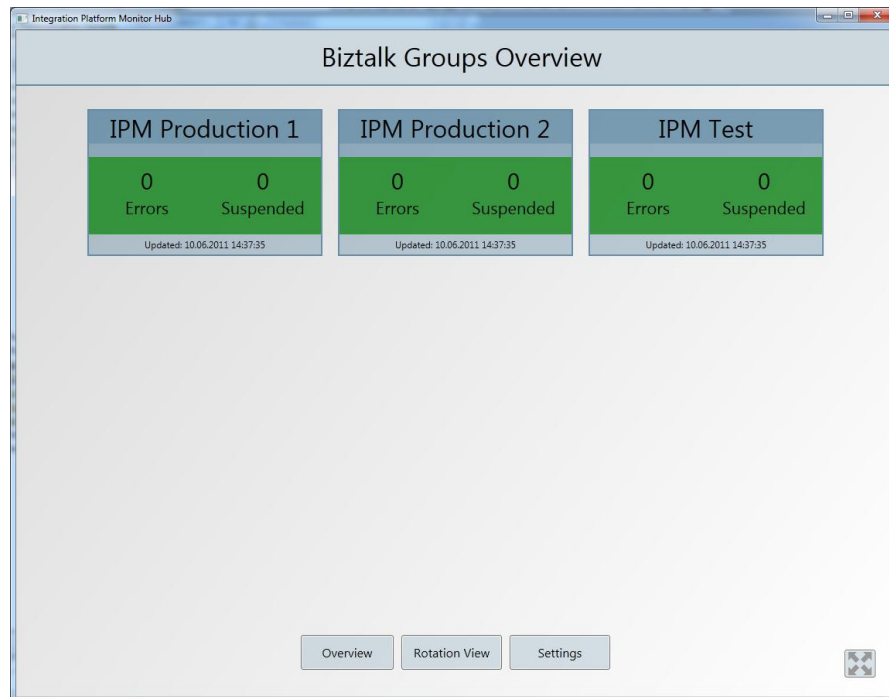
Integration Platform Monitor Hub

Biztalk Groups Overview

IPM Production 1

0
Errors

0
Suspended

Updated: 10.06.2011 14:37:35

IPM Production 2

0
Errors

0
Suspended

Updated: 10.06.2011 14:37:35

IPM Test

0
Errors

0
Suspended

Updated: 10.06.2011 14:37:35

Overview

Rotation View

Settings